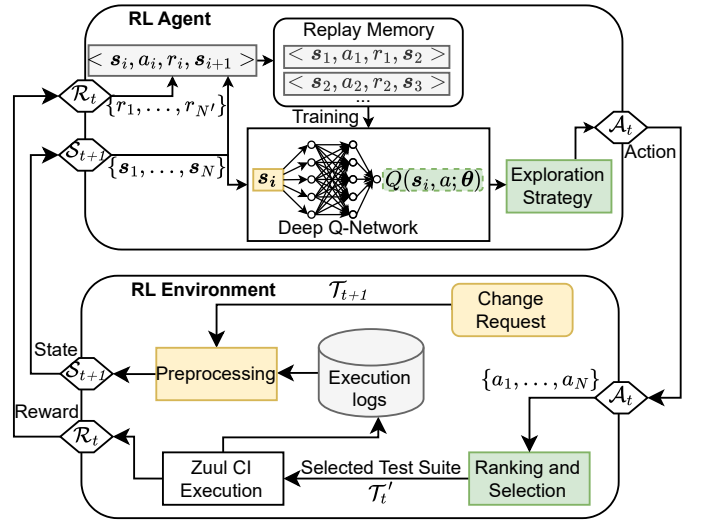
RL Agent

Replay Memory

$< \boldsymbol{s}_i, a_i, r_i, \boldsymbol{s}_{i+1} >$

$< \boldsymbol{s}_1, a_1, r_1, \boldsymbol{s}_2 >$

$< \boldsymbol{s}_2, a_2, r_2, \boldsymbol{s}_3 >$

...

$\mathcal{R}_t$

$\{r_1, \ldots, r_{N'}\}$

Training

$\mathcal{S}_{t+1}$

$\{\boldsymbol{s}_1, \ldots, \boldsymbol{s}_N\}$

$\boldsymbol{s_i}$

$Q(\boldsymbol{s}_i, a; \boldsymbol{\theta})$

Deep Q-Network

Exploration Strategy

$\mathcal{A}_t$

Action

RL Environment

$\mathcal{T}_{t+1}$

Change Request

State

$\mathcal{S}_{t+1}$

Preprocessing

Execution logs

$\{a_1, \ldots, a_N\}$

$\mathcal{A}_t$

Reward

$\mathcal{R}_t$

Zuul CI Execution

Selected Test Suite

$\mathcal{T}_t'$

Ranking and Selection